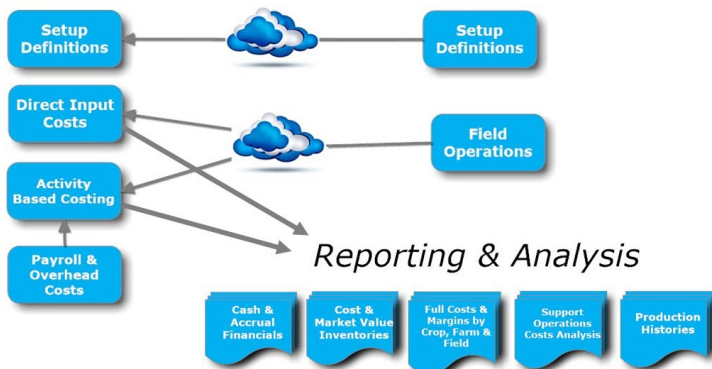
Setup Definitions

Setup Definitions

Direct Input Costs

Field Operations

Activity Based Costing

Payroll & Overhead Costs

Reporting & Analysis

Cash & Accrual Financials

Cost & Market Value Inventories

Full Costs & Margins by Crop, Farm & Field

Support Operations Costs Analysis

Production Histories